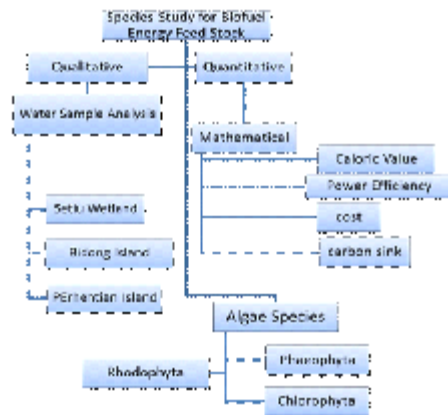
Species Study for Biofuel Energy Feed Stock

Qualitative

Quantitative

Water Sample Analysis

Mathematical

Caloric Value

Power Efficiency

cost

carbon sink

Setiu Wetland

Bidong Island

Perhentian Island

Algae Species

Rhodophyta

Phaeophyta

Chlorophyta